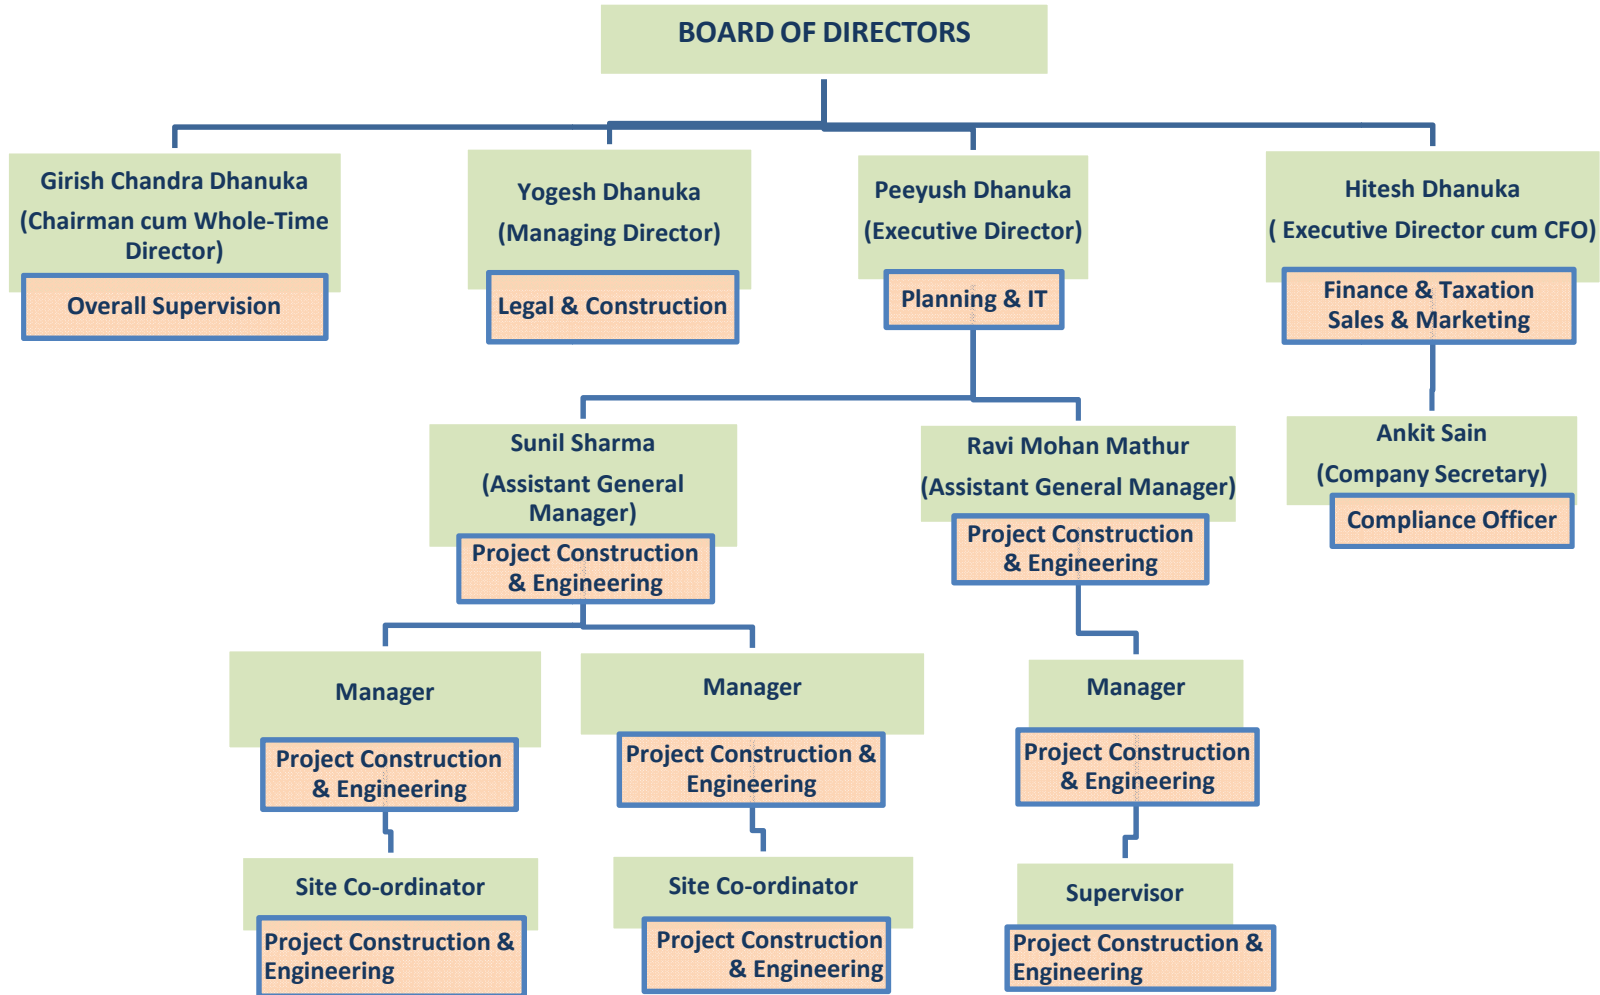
BOARD OF DIRECTORS

Girish Chandra Dhanuka
(Chairman cum Whole-Time Director)
Overall Supervision

Yogesh Dhanuka
(Managing Director)
Legal & Construction

Peeyush Dhanuka
(Executive Director)
Planning & IT

Hitesh Dhanuka
( Executive Director cum CFO)
Finance & Taxation
Sales & Marketing

Sunil Sharma
(Assistant General Manager)
Project Construction & Engineering

Ravi Mohan Mathur
(Assistant General Manager)
Project Construction & Engineering

Ankit Sain
(Company Secretary)
Compliance Officer

Manager
Project Construction & Engineering

Manager
Project Construction & Engineering

Manager
Project Construction & Engineering

Site Co-ordinator
Project Construction & Engineering

Site Co-ordinator
Project Construction & Engineering

Supervisor
Project Construction & Engineering